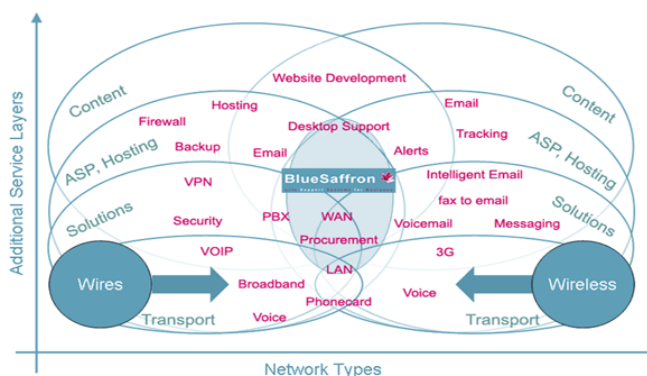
Additional Service Layers

Content
ASP, Hosting
Solutions
Wires
Transport

Website Development
Hosting
Firewall
Backup
Email
Desktop Support
Alerts
Email
Tracking
BlueSaffron
Support Solutions for Business
VPN
Intelligent Email
fax to email
Security
PBX
WAN
Voicemail
Messaging
Procurement
VOIP
LAN
3G
Broadband
Phonecard
Voice
Voice

Content
ASP, Hosting
Solutions
Wireless
Transport

Network Types